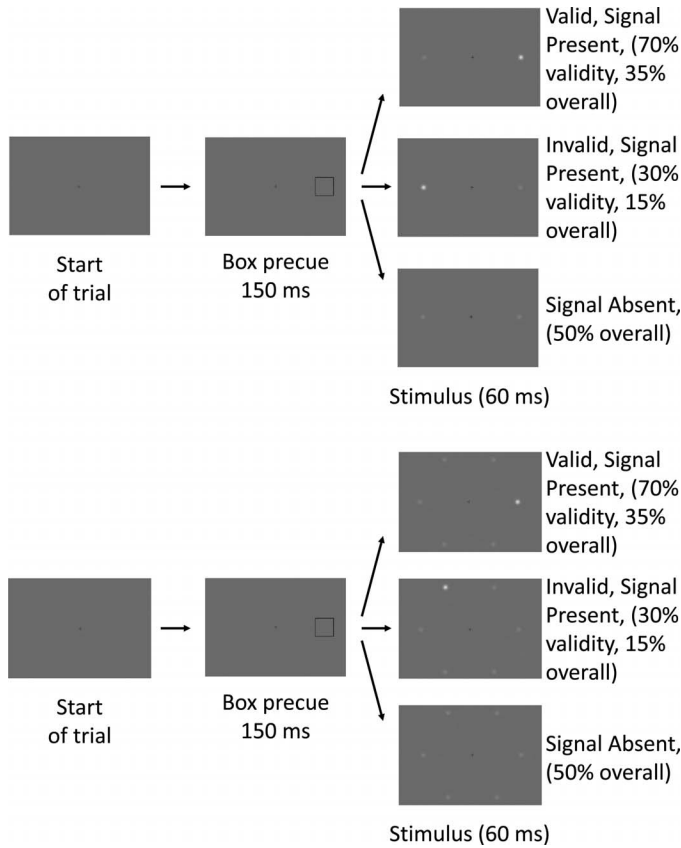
Valid, Signal Present, (70% validity, 35% overall)

Start of trial

Box precue 150 ms

Invalid, Signal Present, (30% validity, 15% overall)

Signal Absent, (50% overall)

Stimulus (60 ms)

Valid, Signal Present, (70% validity, 35% overall)

Start of trial

Box precue 150 ms

Invalid, Signal Present, (30% validity, 15% overall)

Signal Absent, (50% overall)

Stimulus (60 ms)